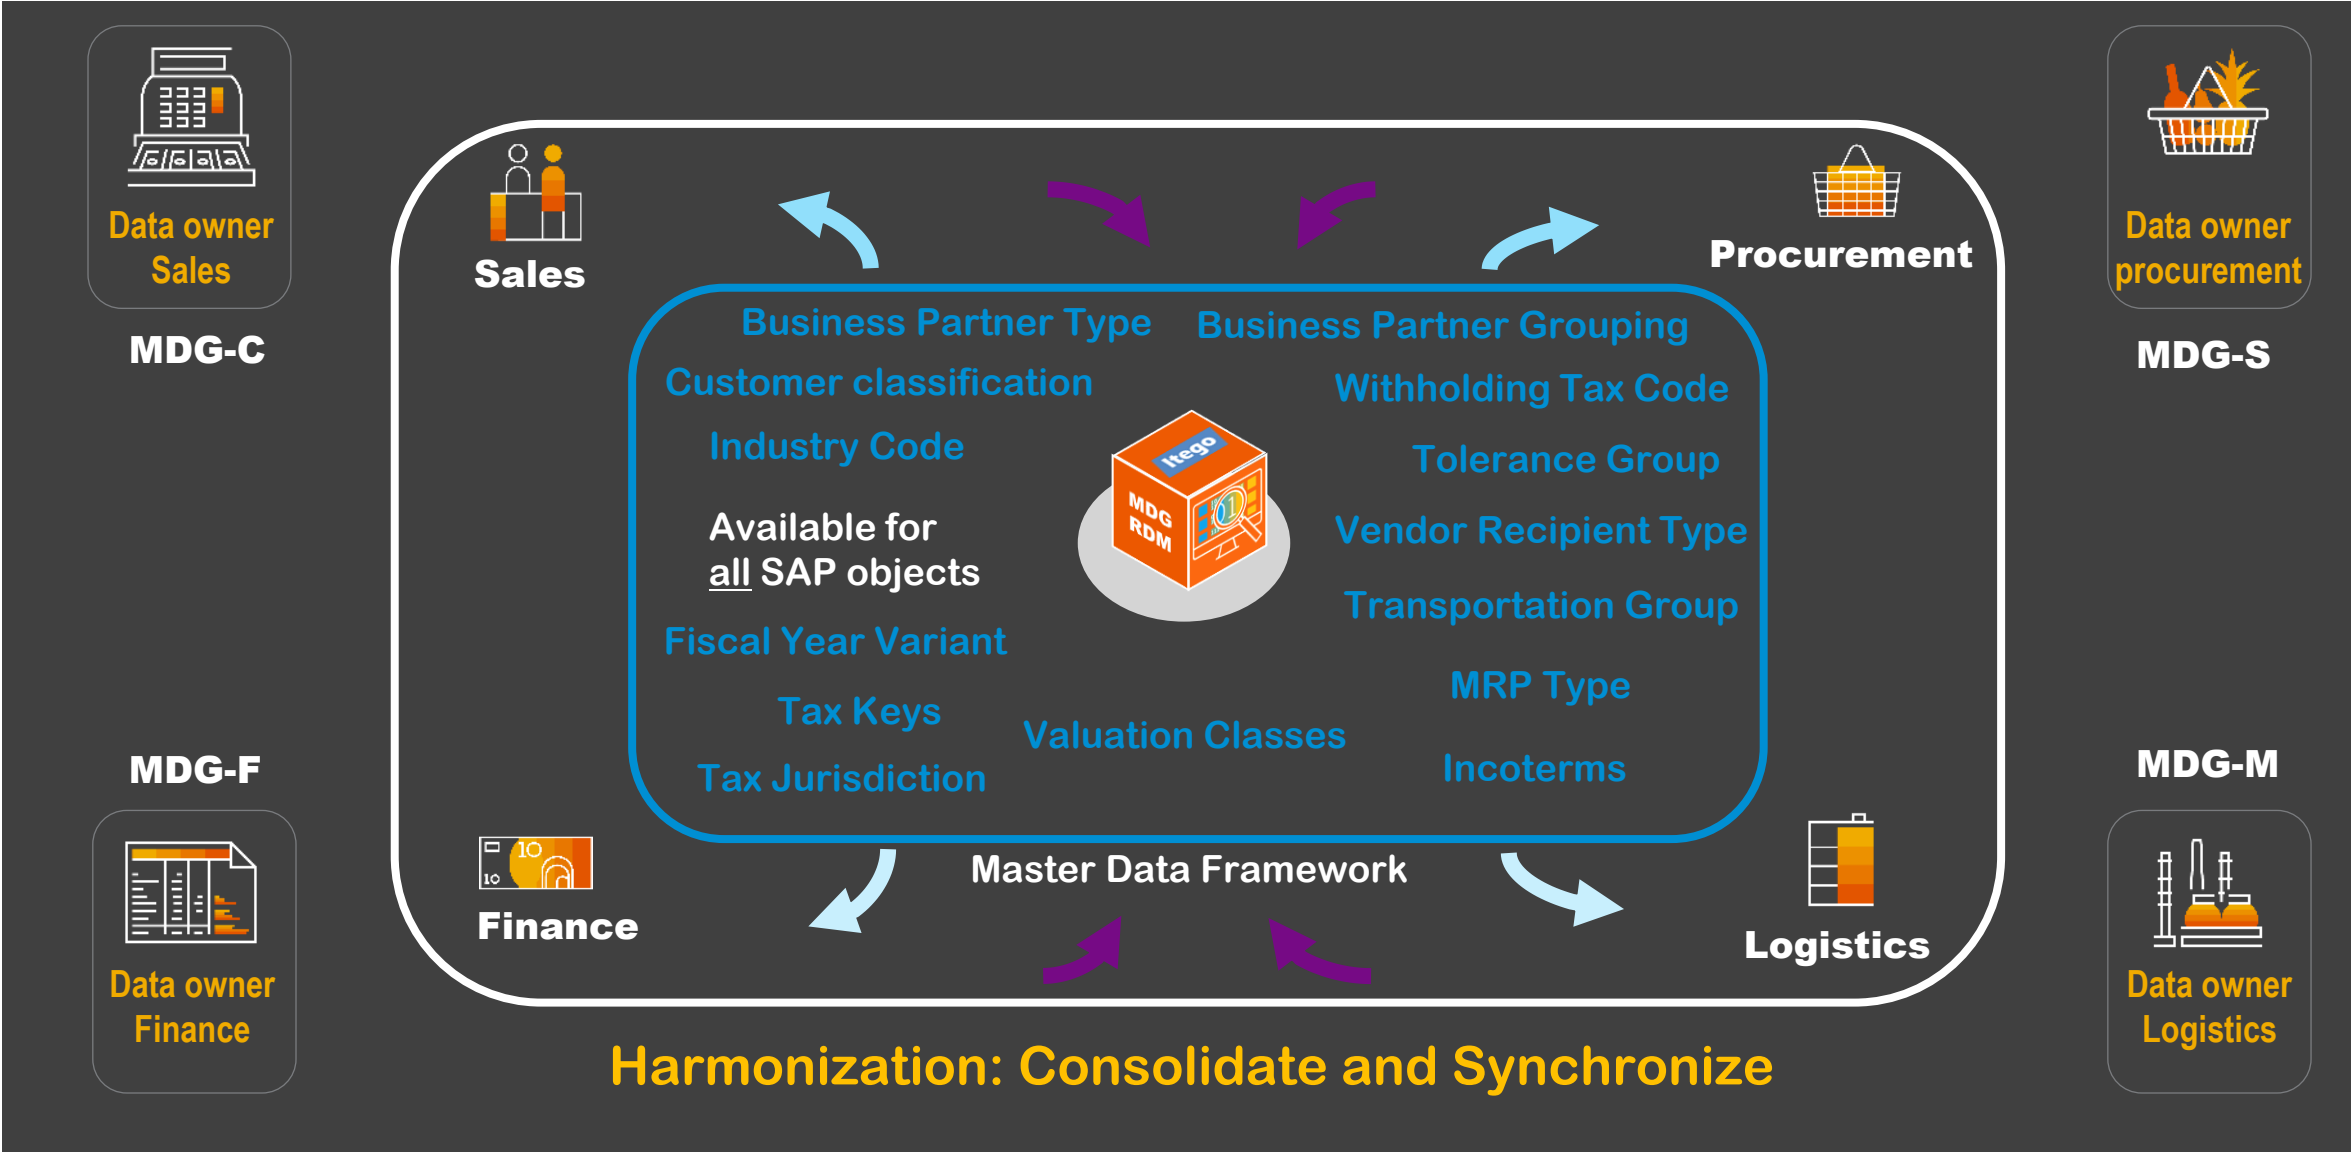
Data owner Sales

MDG-C

Sales

Procurement

Data owner procurement

MDG-S

Business Partner Type

Business Partner Grouping

Customer classification

Withholding Tax Code

Industry Code

Tolerance Group

Itego

MDG RDM

Available for all SAP objects

Vendor Recipient Type

Transportation Group

Fiscal Year Variant

MRP Type

Tax Keys

Valuation Classes

Tax Jurisdiction

Incoterms

MDG-F

MDG-M

10

10

Finance

Master Data Framework

Logistics

Data owner Finance

Data owner Logistics

Harmonization: Consolidate and Synchronize